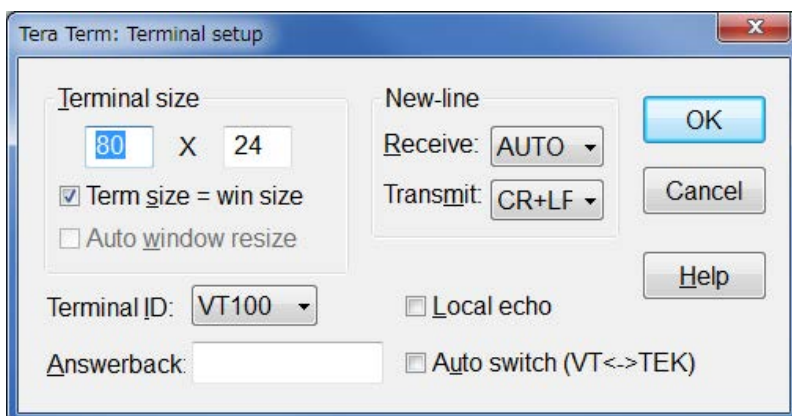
Tera Term: Terminal setup

Terminal size
80 X 24
Term size = win size
Auto window resize

New-line
Receive: AUTO
Transmit: CR+LF

OK
Cancel
Help

Terminal ID: VT100
Local echo
Answerback:
Auto switch (VT<->TEK)